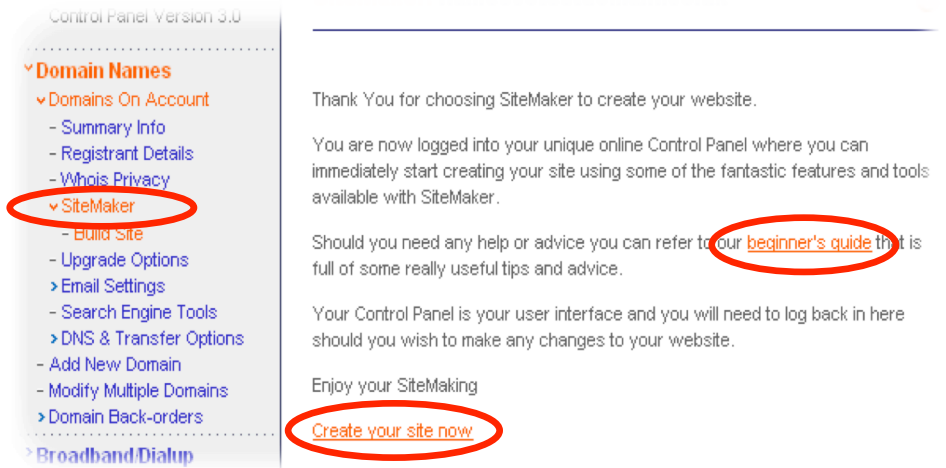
Control Panel Version 3.0

Domain Names
Domains On Account
- Summary Info
- Registrant Details
- Whois Privacy
SiteMaker
- Build Site
- Upgrade Options
Email Settings
- Search Engine Tools
DNS & Transfer Options
- Add New Domain
- Modify Multiple Domains
Domain Back-orders
Broadband/Dialup

Thank You for choosing SiteMaker to create your website.

You are now logged into your unique online Control Panel where you can immediately start creating your site using some of the fantastic features and tools available with SiteMaker.

Should you need any help or advice you can refer to our beginner's guide that is full of some really useful tips and advice.

Your Control Panel is your user interface and you will need to log back in here should you wish to make any changes to your website.

Enjoy your SiteMaking

Create your site now